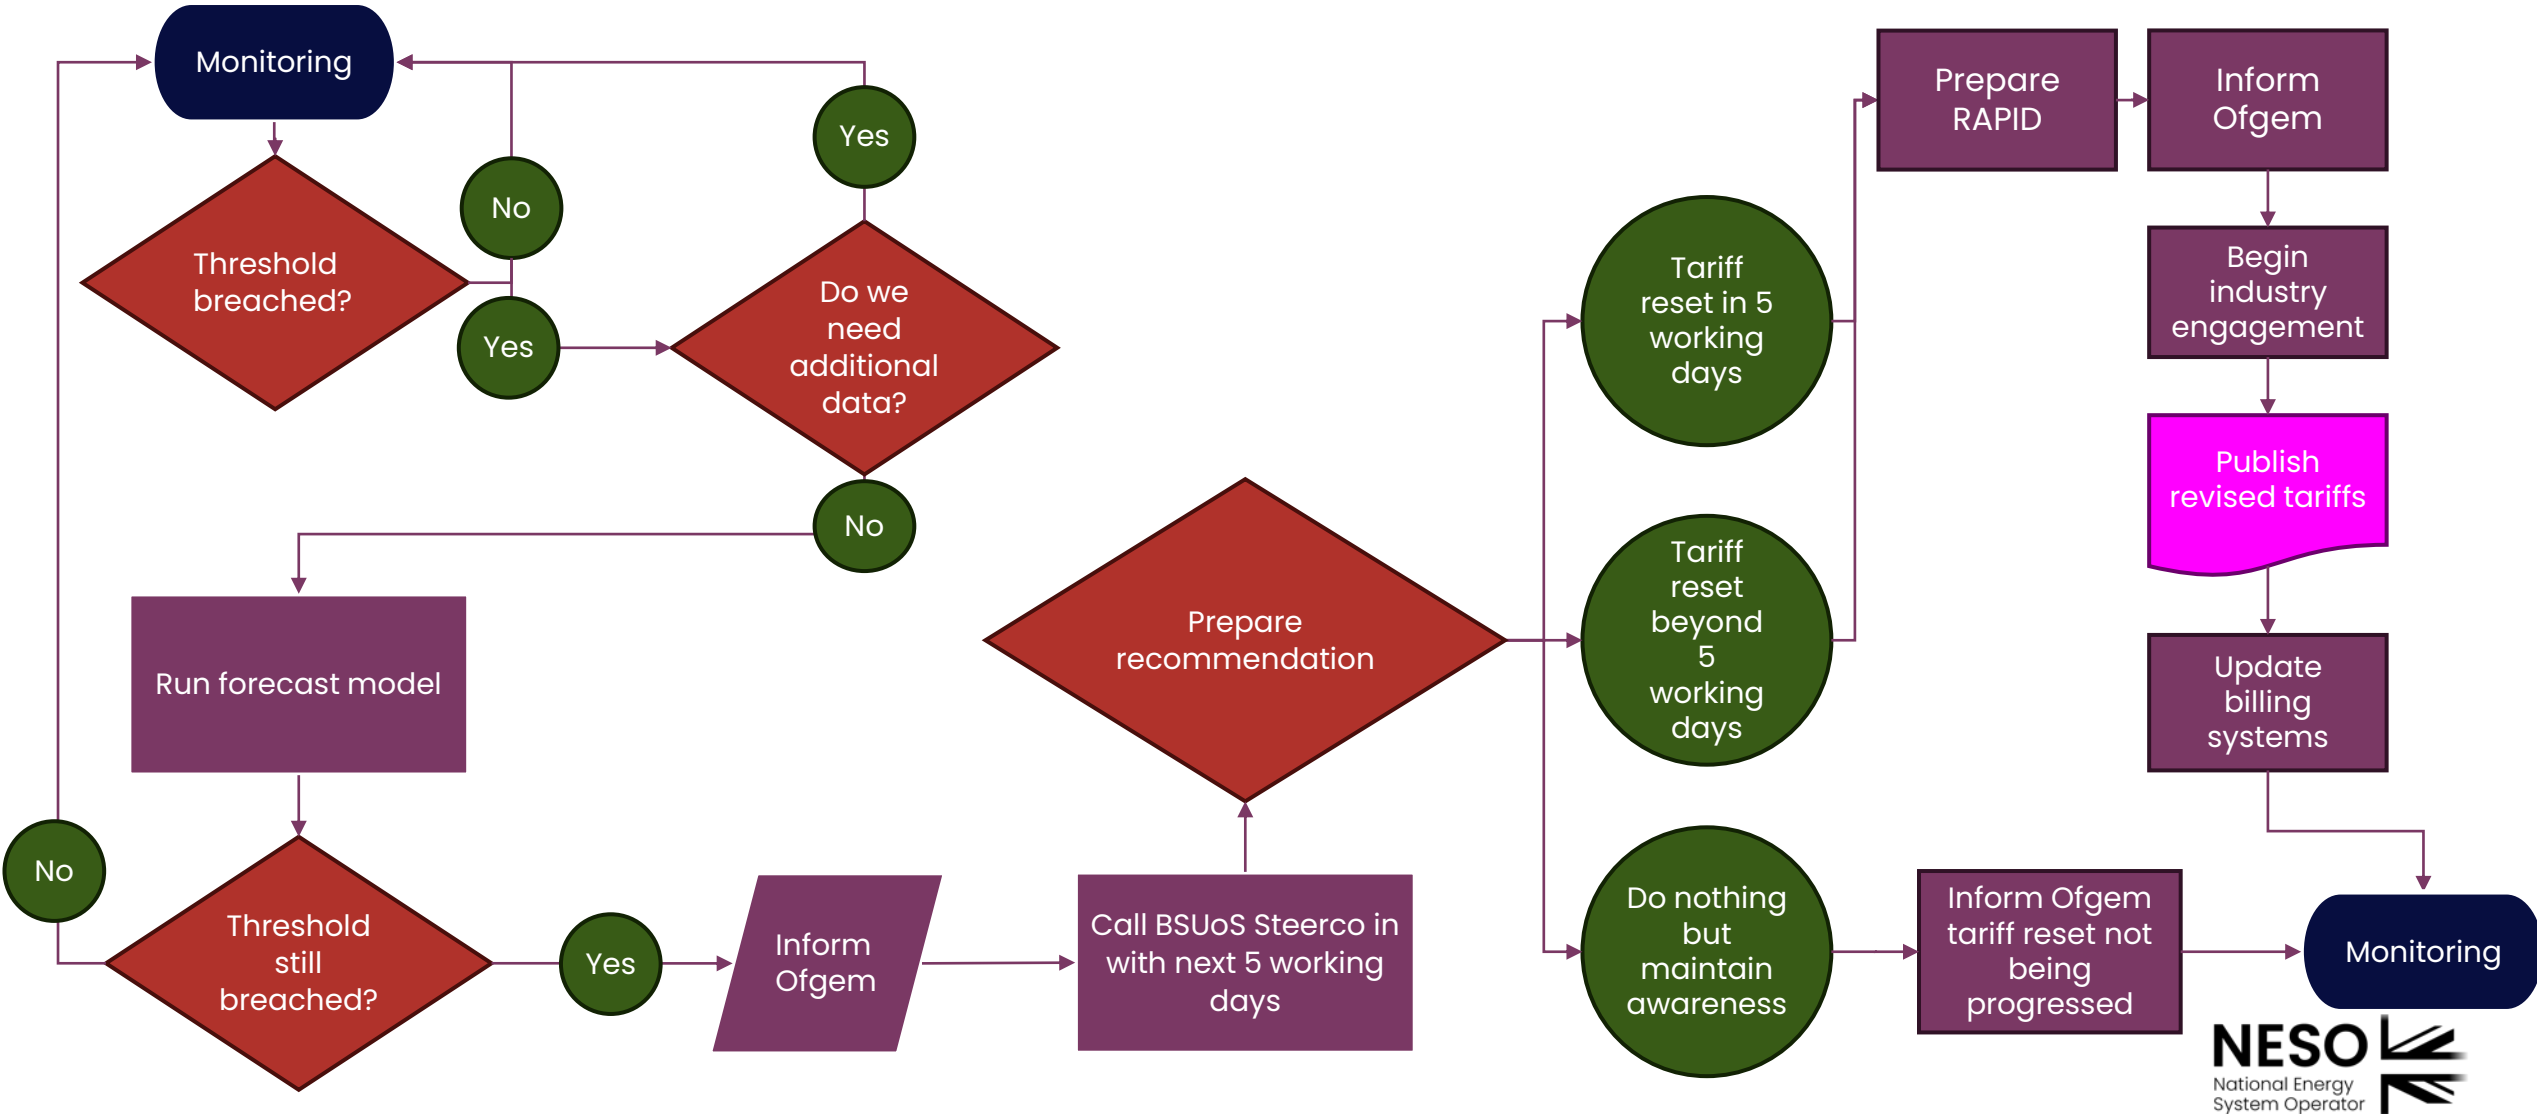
Monitoring

Threshold breached?

No

Yes

Yes

Do we need additional data?

No

Run forecast model

No

Threshold still breached?

Yes

Inform Ofgem

Call BSUoS Steerco in with next 5 working days

Prepare recommendation

Tariff reset in 5 working days

Tariff reset beyond 5 working days

Do nothing but maintain awareness

Prepare RAPID

Inform Ofgem

Begin industry engagement

Publish revised tariffs

Update billing systems

Inform Ofgem tariff reset not being progressed

Monitoring

NESO
National Energy System Operator